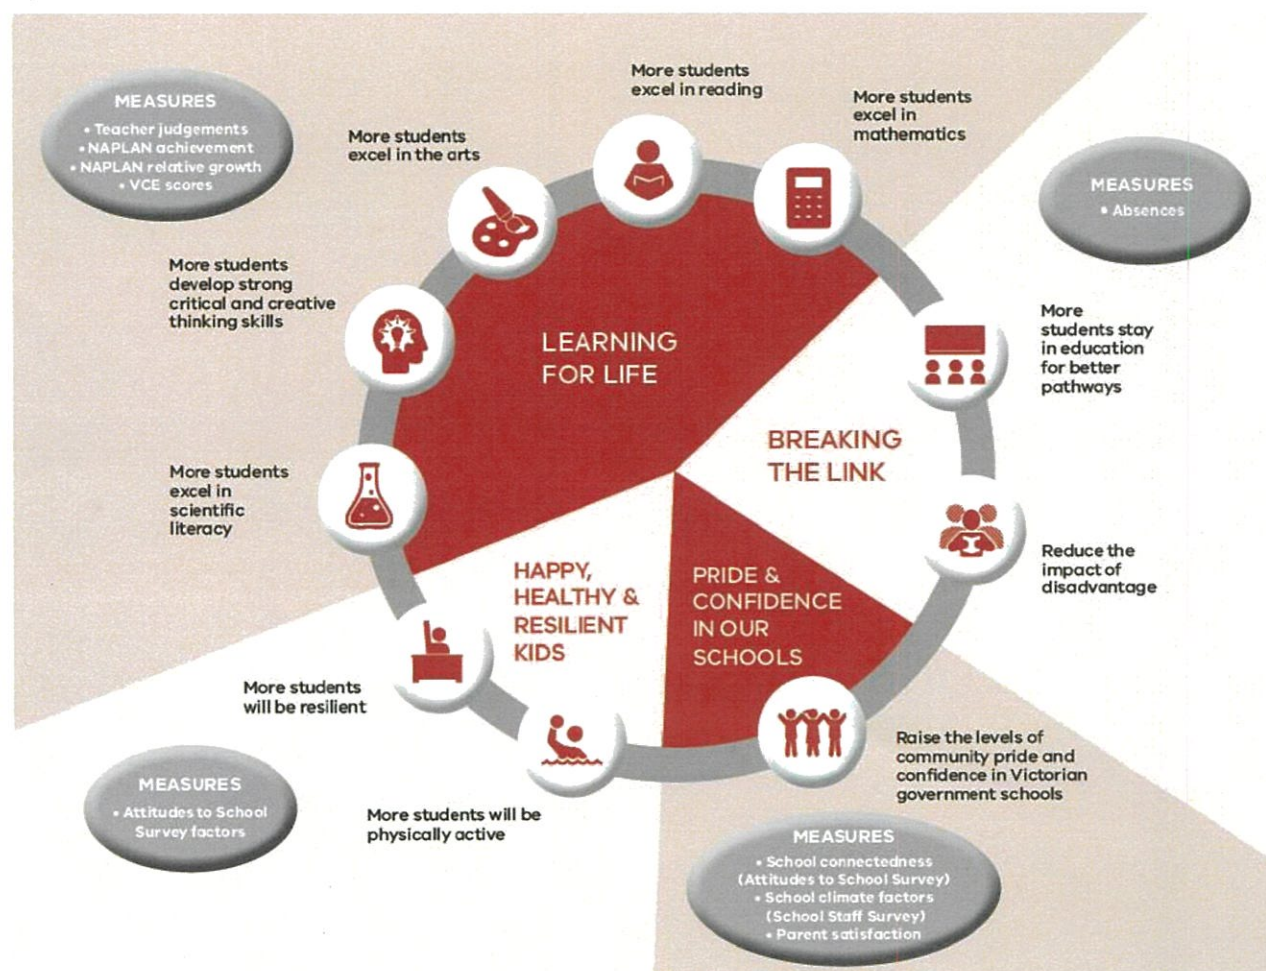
MEASURES
• Teacher judgements
• NAPLAN achievement
• NAPLAN relative growth
• VCE scores

More students excel in the arts

More students excel in reading

More students excel in mathematics

MEASURES
• Absences

More students develop strong critical and creative thinking skills

LEARNING FOR LIFE

More students stay in education for better pathways

BREAKING THE LINK

More students excel in scientific literacy

Reduce the impact of disadvantage

HAPPY, HEALTHY & RESILIENT KIDS

PRIDE & CONFIDENCE IN OUR SCHOOLS

More students will be resilient

Raise the levels of community pride and confidence in Victorian government schools

MEASURES
• Attitudes to School Survey factors

More students will be physically active

MEASURES
• School connectedness (Attitudes to School Survey)
• School climate factors (School Staff Survey)
• Parent satisfaction